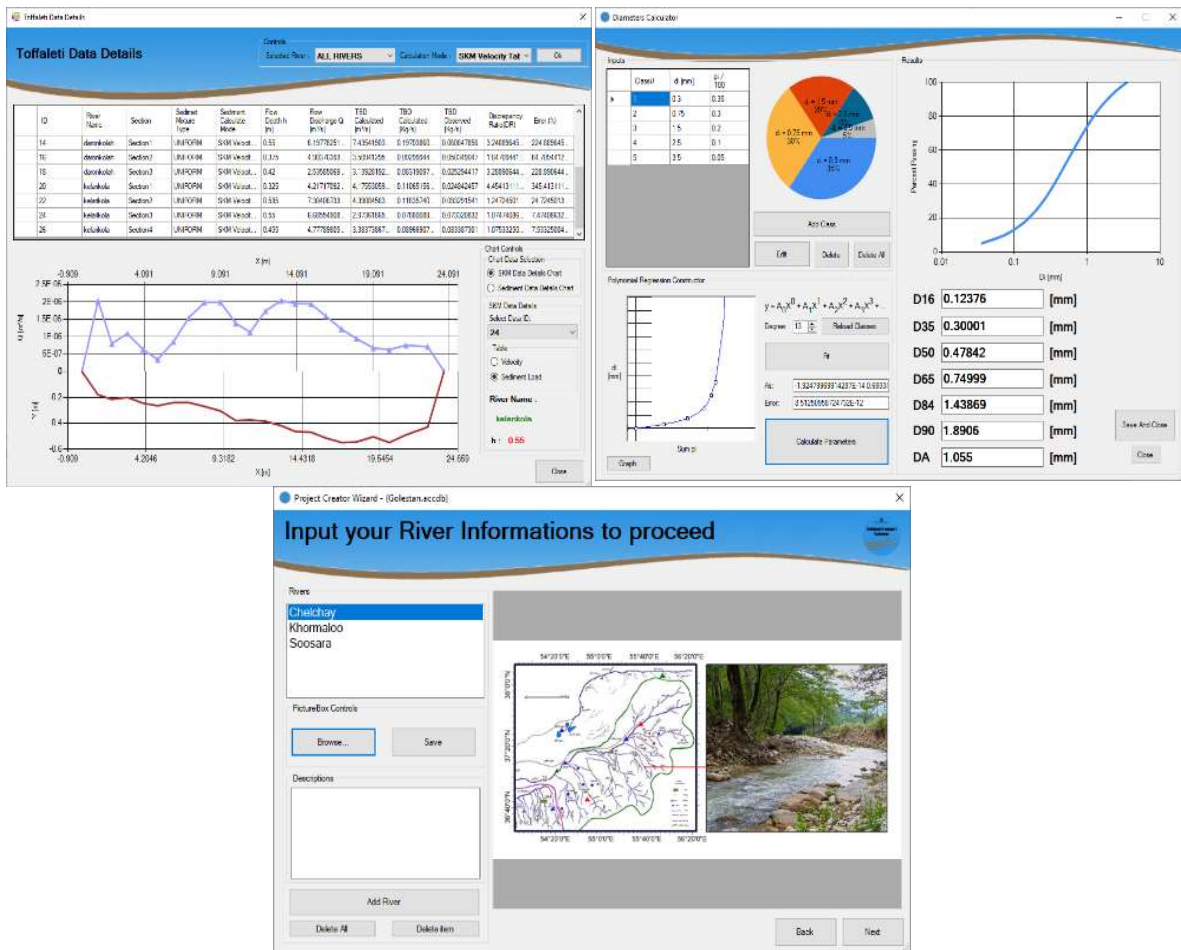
Toffaleti Data Details

Toffaleti Data Details

Controls
Selected River: ALL RIVERS
Calculation Mode: SKM Velocity Tal
Ok

| ID | River Name | Section | Sediment Mixture Type | Sediment Calculate Mode | Flow Depth h (m) | Flow Discharge Q (m³/s) | TSD Calculated (m³/s) | TBD Calculated (kg/s) | TSD Observed (kg/s) | Discrepancy Ratio(DR) | Error (%) |
|---|---|---|---|---|---|---|---|---|---|---|---|
| 14 | daronkolah | Section1 | UNIFORM | SKM Velocit... | 0.55 | 6.19778251... | 7.43541503... | 0.15703803... | 0.050047855 | 3.24609545... | 224.609545... |
| 16 | daronkolah | Section2 | UNIFORM | SKM Velocit... | 0.325 | 4.10054203... | 3.50347265... | 0.05856844... | 0.050458944 | 1.84.40645... | 84.406412 |
| 18 | daronkolah | Section3 | UNIFORM | SKM Velocit... | 0.42 | 2.53565069... | 3.13626182... | 0.06619097... | 0.025254417 | 3.28890644... | 228.890644... |
| 20 | kelarikola | Section1 | UNIFORM | SKM Velocit... | 0.325 | 4.21717852... | 4.77553056... | 0.11065156... | 0.024842457 | 4.45413... | 345.413... |
| 22 | kelarikola | Section2 | UNIFORM | SKM Velocit... | 0.595 | 7.30486733 | 4.39084563... | 0.11035743 | 0.08251541 | 1.2472451 | 24.7245013 |
| 24 | kelarikola | Section3 | UNIFORM | SKM Velocit... | 0.55 | 6.60864068... | 2.37061565... | 0.07880083... | 0.073320832 | 1.07474035... | 7.47409032... |
| 26 | kelarikola | Section4 | UNIFORM | SKM Velocit... | 0.435 | 4.77789605... | 3.38375567... | 0.08966907... | 0.083387381 | 1.07533200... | 7.53325804... |

X [m]
-0.909 4.091 9.091 14.091 19.091 24.091
2.5E-06
2E-06
1.5E-06
1E-06
5E-07
0
0.2
0.4
0.6
-0.909 4.2046 9.3182 14.4318 19.5454 24.659
X [m]
Y [m]

Chart Controls
Chart Data Selection
SKM Data Details Chart
Sediment Data Details Chart
SKM Data Details
Select Data ID:
24
Table
Velocity
Sediment Load
River Name :
kelarikola
h : 0.55
Close

Diameters Calculator

Inputs
| | Class# | di (mm) | pi / 100 |
|---|---|---|---|
| ▸ | 1 | 0.3 | 0.35 |
| | 2 | 0.75 | 0.3 |
| | 3 | 1.5 | 0.2 |
| | 4 | 2.5 | 0.1 |
| | 5 | 3.5 | 0.05 |

di = 1.5 mm 20%
di = 2.5 mm 10%
di = 3.5 mm 5%
di = 0.75 mm 30%
di = 0.3 mm 35%

Add Class
Edit
Delete
Delete All

Polynomial Regression Constructor
di [mm]
Sum pi
$y = A_0x^0 + A_1x^1 + A_2x^2 + A_3x^3 + ...$
Degree 13
Reload Classes
Fit
As: -1.32479999914287E-14 0.6933
Error: 3.51256656724792E-12
Calculate Parameters
Graph

Results
100
80
60
40
20
0
0.01 0.1 1 10
Di [mm]
Percent Passing

D16 0.12376 [mm]
D35 0.30001 [mm]
D50 0.47842 [mm]
D65 0.74999 [mm]
D84 1.43869 [mm]
D90 1.8906 [mm]
DA 1.055 [mm]
Save And Close
Close

Project Creator Wizard - (Golestan.accdb)

Input your River Informations to proceed

Rivers
Chehelchay
Khormaloo
Soosara

PictureBox Controls
Browse...
Save

Descriptions

Add River
Delete All
Delete Item

54°20'0"E 55°0'0"E 55°40'0"E 56°20'0"E
54°20'0"E 55°0'0"E 55°40'0"E 56°20'0"E

Back
Next